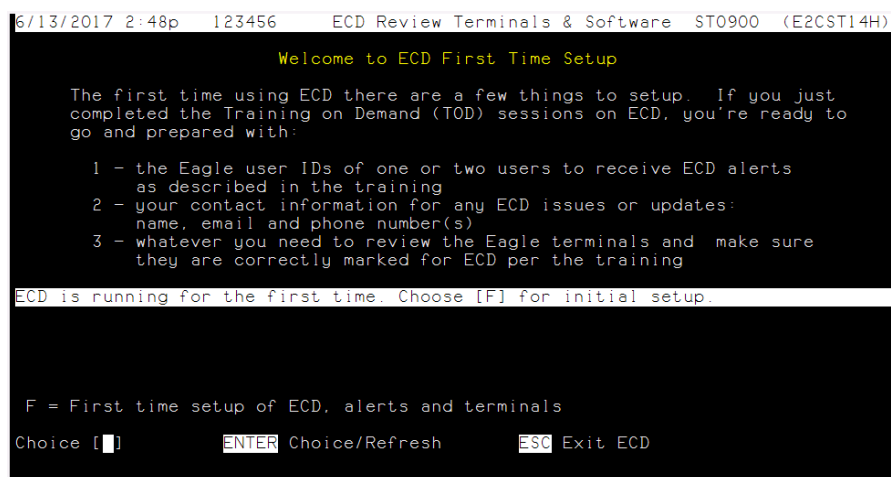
6/13/2017 2:48p 123456 ECD Review Terminals & Software ST0900 (E2CST14H)

Welcome to ECD First Time Setup

The first time using ECD there are a few things to setup. If you just completed the Training on Demand (TOD) sessions on ECD, you're ready to go and prepared with:

1 - the Eagle user IDs of one or two users to receive ECD alerts as described in the training
2 - your contact information for any ECD issues or updates: name, email and phone number(s)
3 - whatever you need to review the Eagle terminals and make sure they are correctly marked for ECD per the training

ECD is running for the first time. Choose [F] for initial setup.

F = First time setup of ECD, alerts and terminals

Choice [ ] ENTER Choice/Refresh ESC Exit ECD